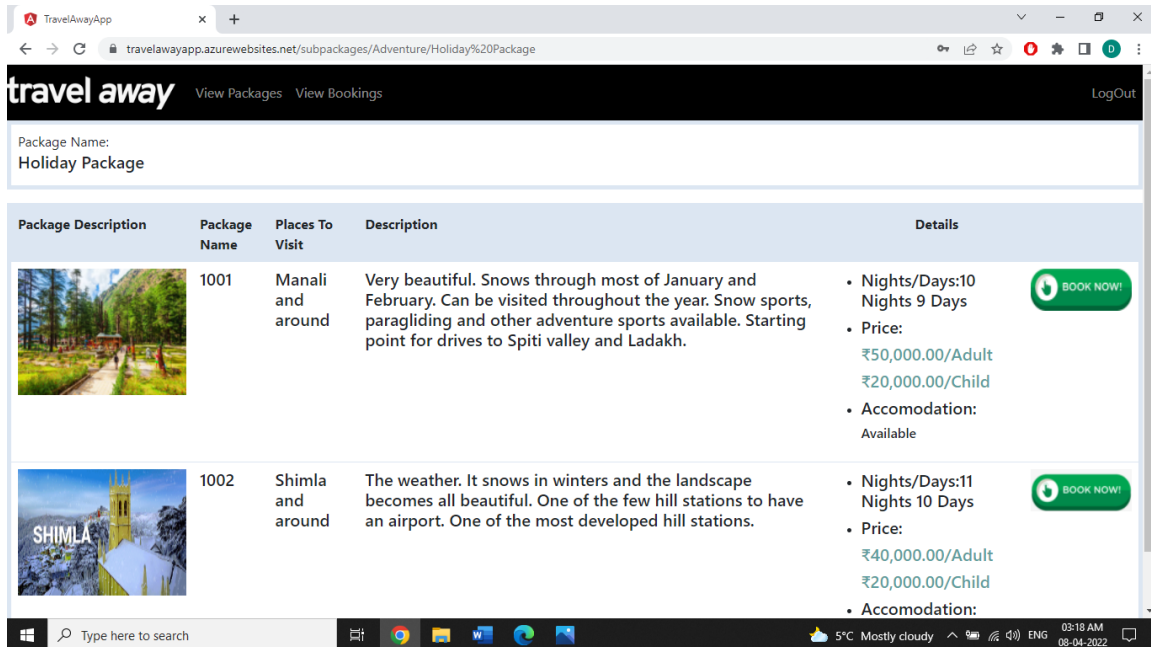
TravelAwayApp

travelawayapp.azurewebsites.net/subpackages/Adventure/Holiday%20Package

travel away View Packages View Bookings LogOut

Package Name:
Holiday Package

| Package Description | Package Name | Places To Visit | Description | Details | |
|---|---|---|---|---|---|
| | 1001 | Manali and around | Very beautiful. Snows through most of January and February. Can be visited throughout the year. Snow sports, paragliding and other adventure sports available. Starting point for drives to Spiti valley and Ladakh. | • Nights/Days:10 Nights 9 Days • Price: ₹50,000.00/Adult ₹20,000.00/Child • Accomodation: Available | BOOK NOW! |
| SHIMLA | 1002 | Shimla and around | The weather. It snows in winters and the landscape becomes all beautiful. One of the few hill stations to have an airport. One of the most developed hill stations. | • Nights/Days:11 Nights 10 Days • Price: ₹40,000.00/Adult ₹20,000.00/Child • Accomodation: | BOOK NOW! |

Type here to search
5°C Mostly cloudy ENG 03:18 AM 08-04-2022